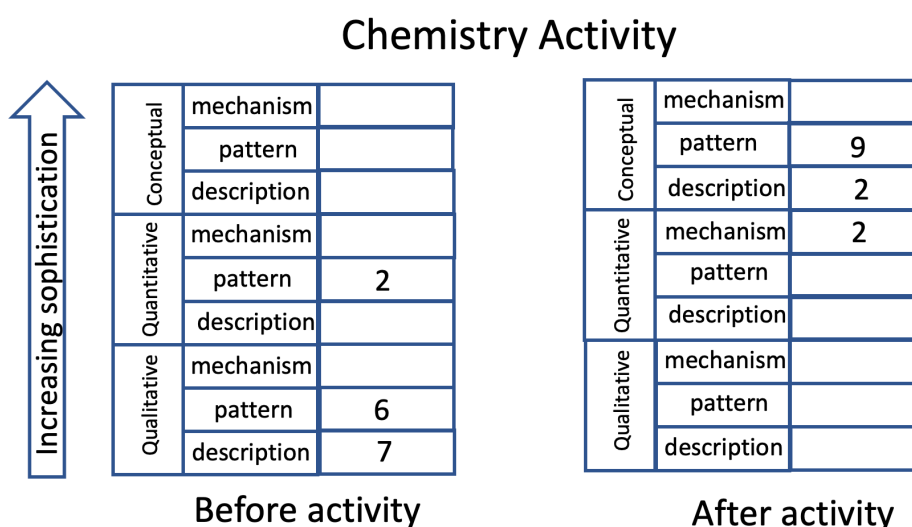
Chemistry Activity

Increasing sophistication

| | | |
|---|---|---|
| Conceptual | mechanism | |
| | pattern | |
| | description | |
| Quantitative | mechanism | |
| | pattern | 2 |
| | description | |
| Qualitative | mechanism | |
| | pattern | 6 |
| | description | 7 |

Before activity

| | | |
|---|---|---|
| Conceptual | mechanism | |
| | pattern | 9 |
| | description | 2 |
| Quantitative | mechanism | 2 |
| | pattern | |
| | description | |
| Qualitative | mechanism | |
| | pattern | |
| | description | |

After activity